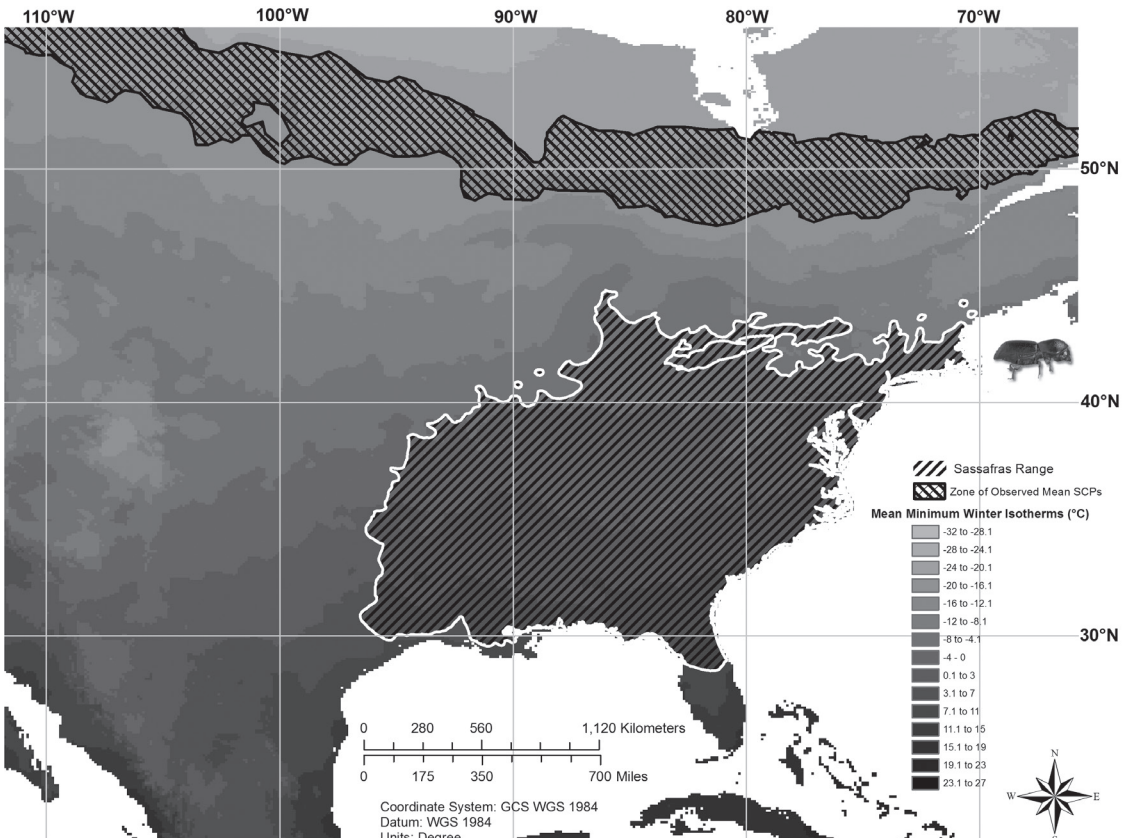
110°W
100°W
90°W
80°W
70°W
50°N
40°N
30°N

Sassafras Range
Zone of Observed Mean SCPs
Mean Minimum Winter Isotherms (°C)
-32 to -28.1
-28 to -24.1
-24 to -20.1
-20 to -16.1
-16 to -12.1
-12 to -8.1
-8 to -4.1
-4 - 0
0.1 to 3
3.1 to 7
7.1 to 11
11.1 to 15
15.1 to 19
19.1 to 23
23.1 to 27

0 280 560 1,120 Kilometers
0 175 350 700 Miles

Coordinate System: GCS WGS 1984
Datum: WGS 1984
Units: Degree

N
W
E
S